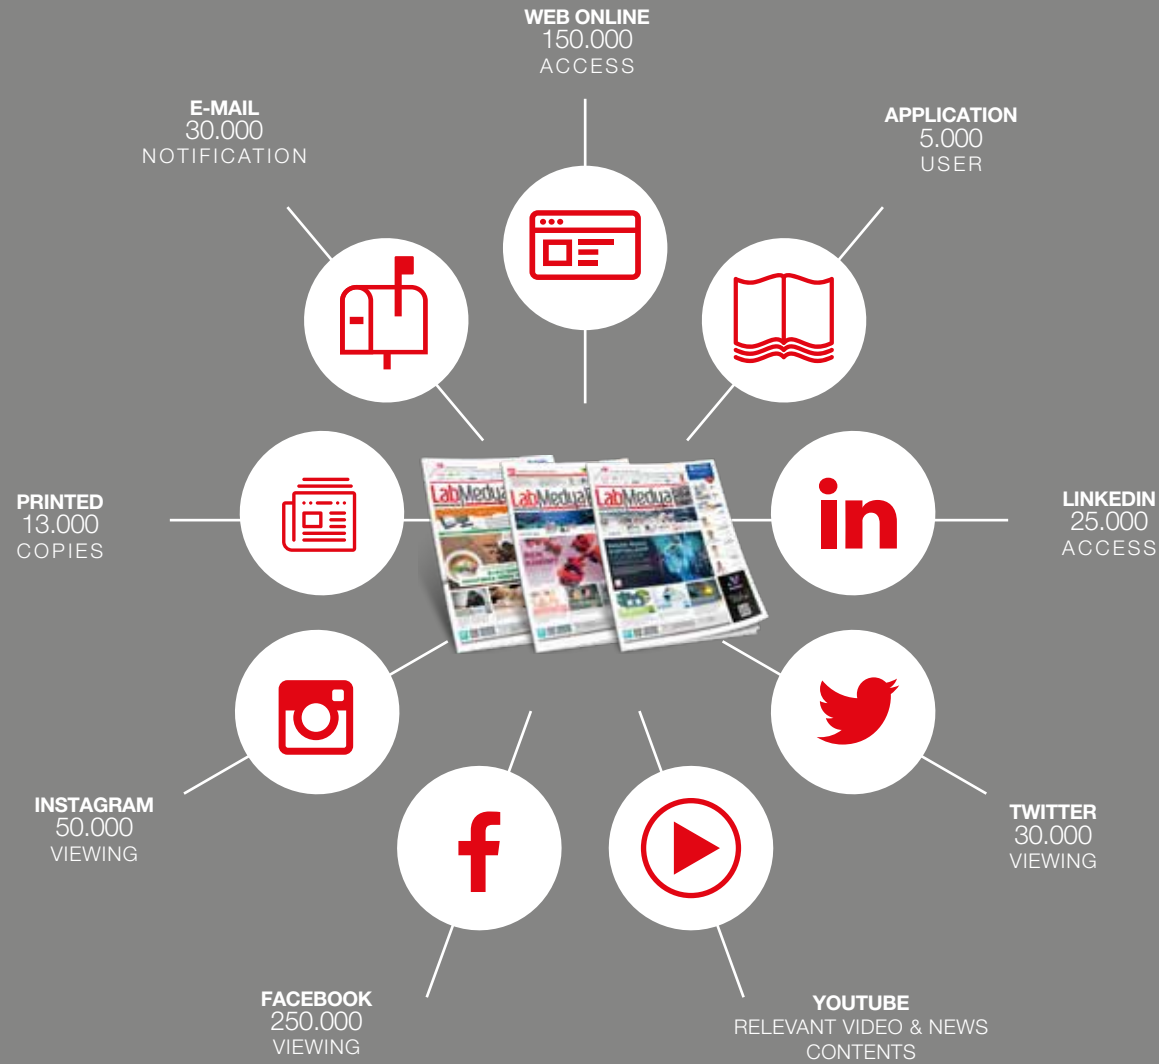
WEB ONLINE
150.000
ACCESS

E-MAIL
30.000
NOTIFICATION

APPLICATION
5.000
USER

PRINTED
13.000
COPIES

LabMedya

LINKEDIN
25.000
ACCESS

INSTAGRAM
50.000
VIEWING

TWITTER
30.000
VIEWING

FACEBOOK
250.000
VIEWING

YOUTUBE
RELEVANT VIDEO & NEWS CONTENTS